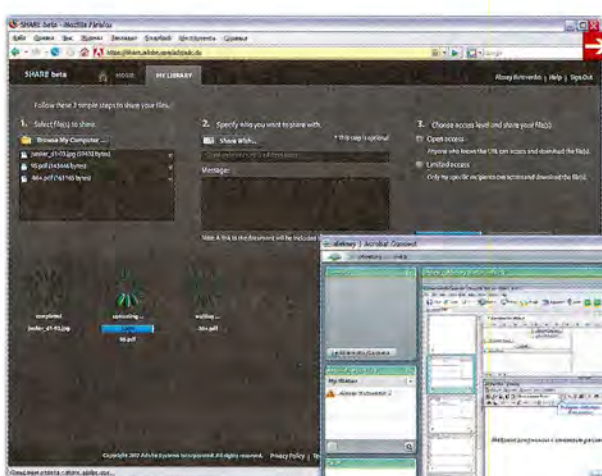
SHARE beta - Mozilla Firefox

Файл Правка Вид Журнал Закладки Инструменты Справка

SHARE beta HOME MY LIBRARY

Alexey Kutovenko | Help | Sign Out

Follow these 3 simple steps to share your files.

1. Select file(s) to share.

Browse My Computer...

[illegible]

2. Specify who you want to share with.

Show With...

* this step is optional

Message:

3. Choose access level and share your file(s).

Open access

Anyone who knows the URL can access and download the file(s).

Limited access

Only my specific recipients can access and download the file(s).

completed

uploading...

waiting...

Copyright 2007 Adobe Systems Incorporated. All rights reserved. Privacy Policy | Te

Acrobat Connect

My Status

Alexey Kutovenko